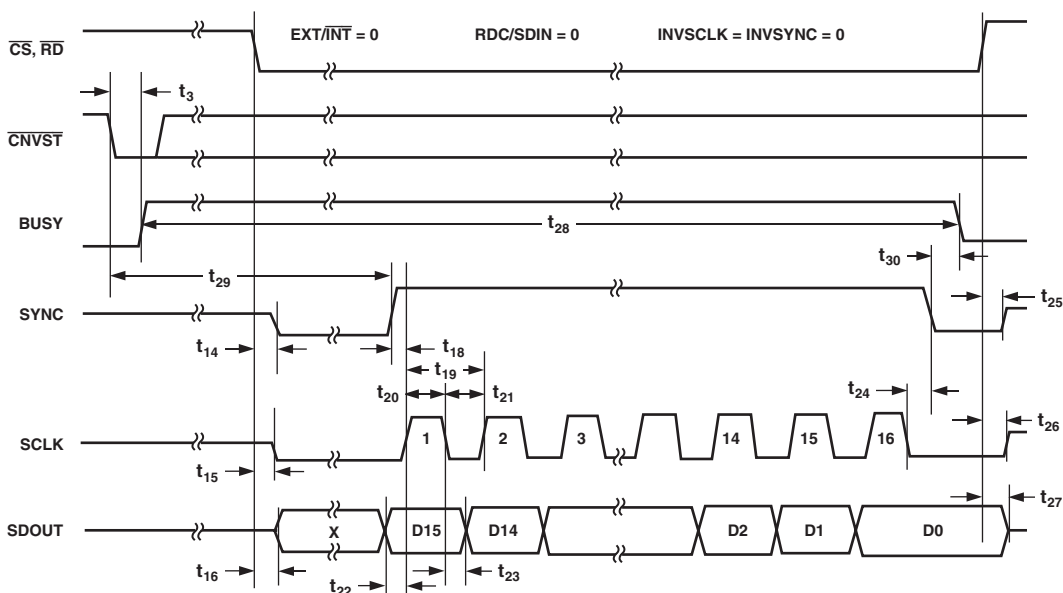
$\overline{CS}$, $\overline{RD}$

EXT/$\overline{INT}$ = 0

RDC/SDIN = 0

INVSCLK = INVSYNC = 0

$t_3$

$\overline{CNVST}$

BUSY

$t_{28}$

$t_{30}$

$t_{29}$

SYNC

$t_{25}$

$t_{14}$

$t_{18}$

$t_{19}$

$t_{20}$

$t_{21}$

$t_{24}$

SCLK

1

2

3

14

15

16

$t_{26}$

$t_{15}$

$t_{27}$

SDOUT

X

D15

D14

D2

D1

D0

$t_{16}$

$t_{22}$

$t_{23}$